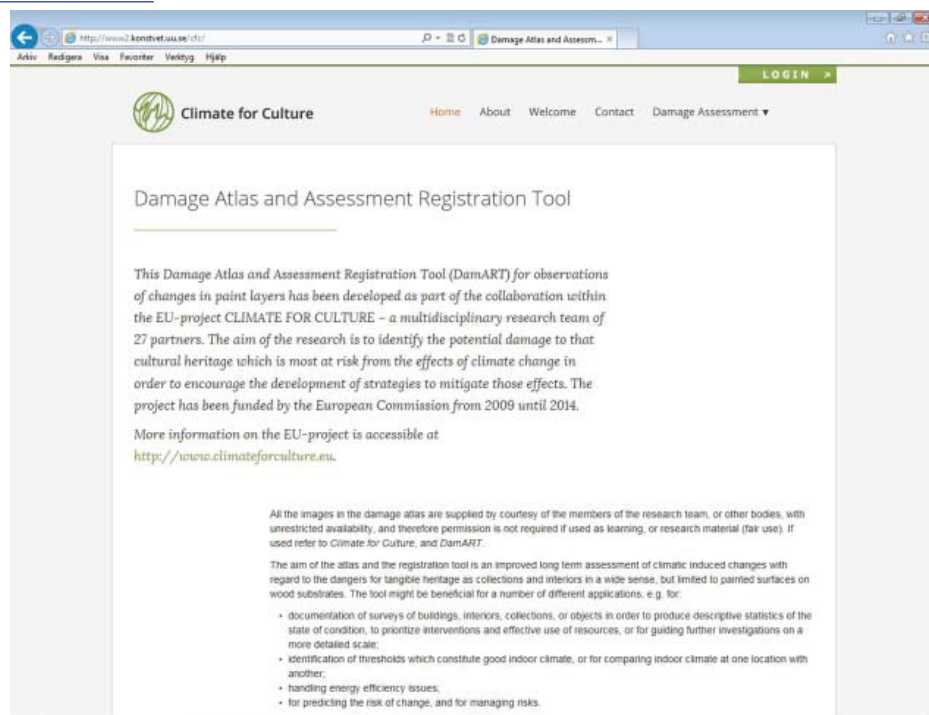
http://www2.konstvet.uu.se/cfc/
Damage Atlas and Assessm... ×
Arkiv Redigera Visa Favoriter Verktyg Hjälp

LOGIN »

Climate for Culture

Home About Welcome Contact Damage Assessment ▾

Damage Atlas and Assessment Registration Tool

This Damage Atlas and Assessment Registration Tool (DamART) for observations of changes in paint layers has been developed as part of the collaboration within the EU-project CLIMATE FOR CULTURE – a multidisciplinary research team of 27 partners. The aim of the research is to identify the potential damage to that cultural heritage which is most at risk from the effects of climate change in order to encourage the development of strategies to mitigate those effects. The project has been funded by the European Commission from 2009 until 2014.

More information on the EU-project is accessible at http://www.climateforculture.eu.

All the images in the damage atlas are supplied by courtesy of the members of the research team, or other bodies, with unrestricted availability, and therefore permission is not required if used as learning, or research material (fair use). If used refer to Climate for Culture, and DamART.

The aim of the atlas and the registration tool is an improved long term assessment of climatic induced changes with regard to the dangers for tangible heritage as collections and interiors in a wide sense, but limited to painted surfaces on wood substrates. The tool might be beneficial for a number of different applications, e.g. for:

• documentation of surveys of buildings, interiors, collections, or objects in order to produce descriptive statistics of the state of condition, to prioritize interventions and effective use of resources, or for guiding further investigations on a more detailed scale;
• identification of thresholds which constitute good indoor climate, or for comparing indoor climate at one location with another;
• handling energy efficiency issues;
• for predicting the risk of change, and for managing risks.